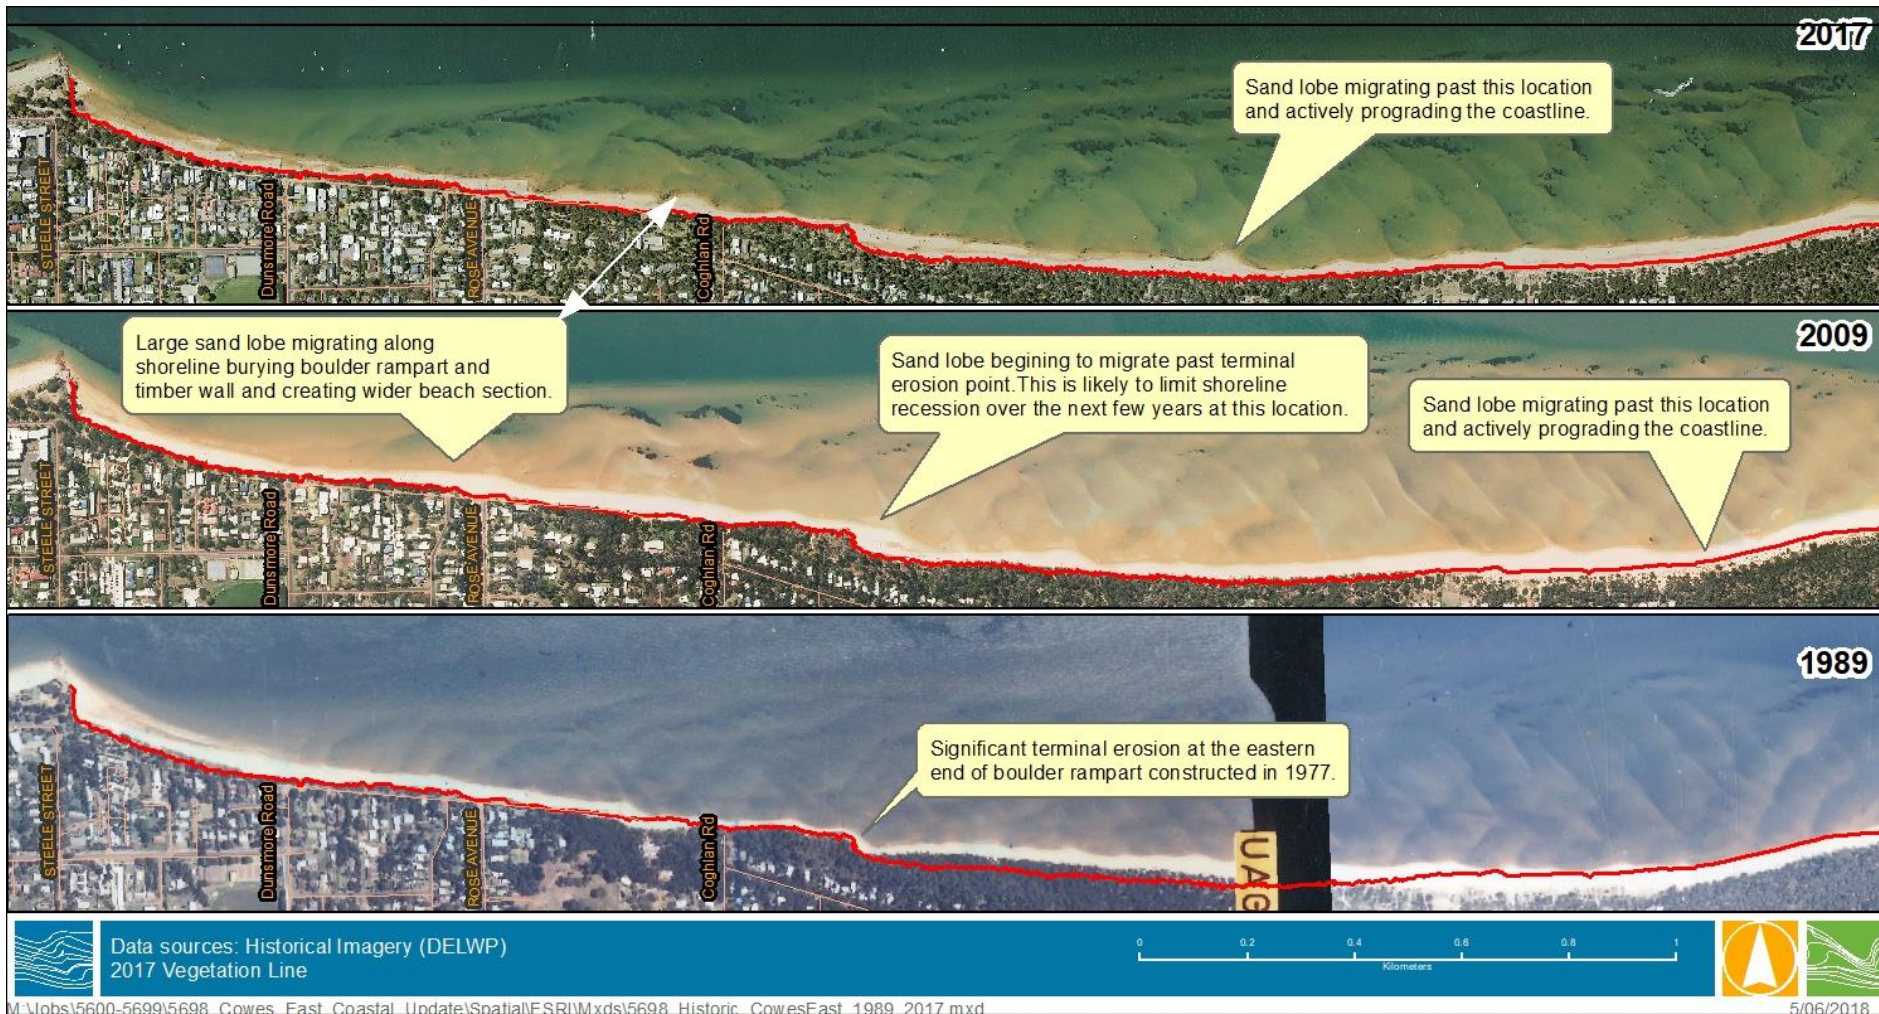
2017

Sand lobe migrating past this location and actively prograding the coastline.

STEELE STREET
Dunsmore Road
ROSE AVENUE
Coghlan Rd

2009

Large sand lobe migrating along shoreline burying boulder rampart and timber wall and creating wider beach section.

Sand lobe begining to migrate past terminal erosion point. This is likely to limit shoreline recession over the next few years at this location.

Sand lobe migrating past this location and actively prograding the coastline.

STEELE STREET
Dunsmore Road
ROSE AVENUE
Coghlan Rd

1989

Significant terminal erosion at the eastern end of boulder rampart constructed in 1977.

STEELE STREET
Dunsmore Road
ROSE AVENUE
Coghlan Rd
UAG

Data sources: Historical Imagery (DELWP)
2017 Vegetation Line

0 0.2 0.4 0.6 0.8 1
Kilometers

M:\Jobs\5600-5699\5698_Cowes_East_Coastal_Update\Spatial\ESRI\Mxds\5698_Historic_CowesEast_1989_2017.mxd
5/06/2018